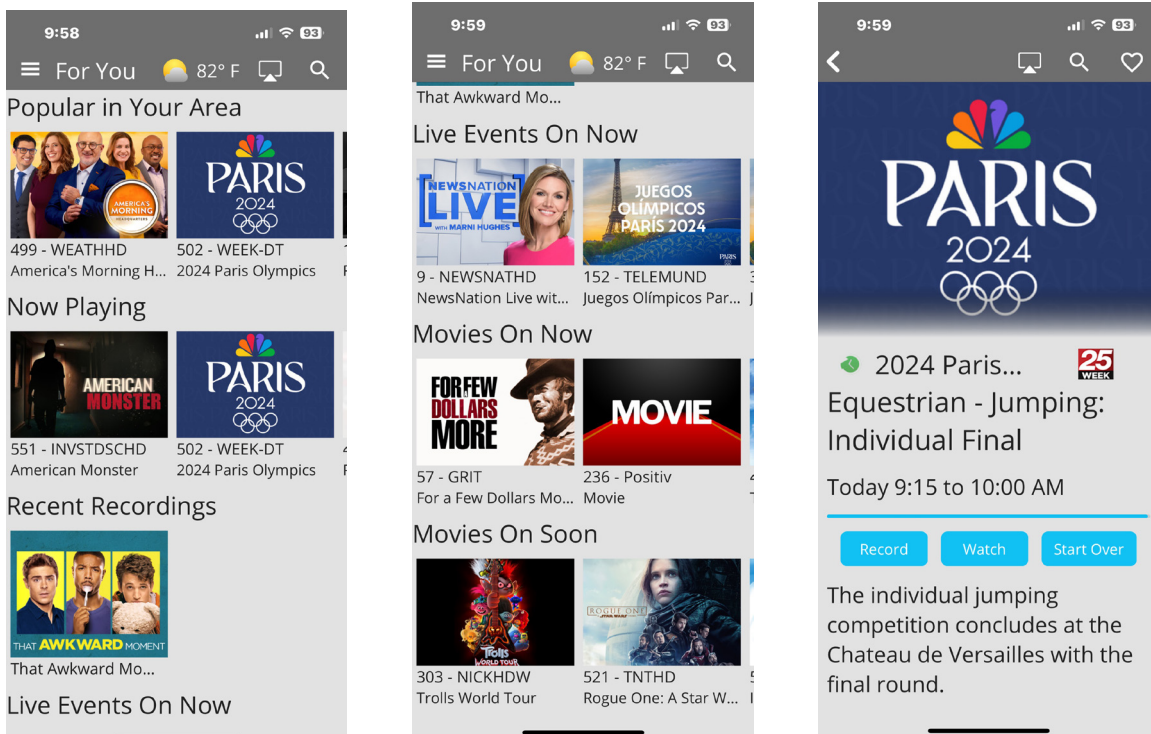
9:58
93
For You 82° F

Popular in Your Area

AMERICA'S MORNING HEADQUARTERS
PARIS 2024
499 - WEATHHD
America's Morning H...
502 - WEEK-DT
2024 Paris Olympics

Now Playing

AMERICAN MONSTER
PARIS 2024
551 - INVSTDSCHD
American Monster
502 - WEEK-DT
2024 Paris Olympics

Recent Recordings

THAT AWKWARD MOMENT
That Awkward Mo...

Live Events On Now

9:59
93
For You 82° F

That Awkward Mo...

Live Events On Now

NEWSNATION LIVE WITH MARNI HUGHES
JUEGOS OLÍMPICOS PARÍS 2024
9 - NEWSNATHD
NewsNation Live wit...
152 - TELEMUND
Juegos Olímpicos Par...

Movies On Now

FOR A FEW DOLLARS MORE
MOVIE
57 - GRIT
For a Few Dollars Mo...
236 - Positiv
Movie

Movies On Soon

Trolls WORLD TOUR
ROGUE ONE A STAR WARS STORY
303 - NICKHDW
Trolls World Tour
521 - TNTHD
Rogue One: A Star W...

9:59
93

PARIS 2024

2024 Paris...
25 WEEK
Equestrian - Jumping: Individual Final

Today 9:15 to 10:00 AM

Record
Watch
Start Over

The individual jumping competition concludes at the Chateau de Versailles with the final round.